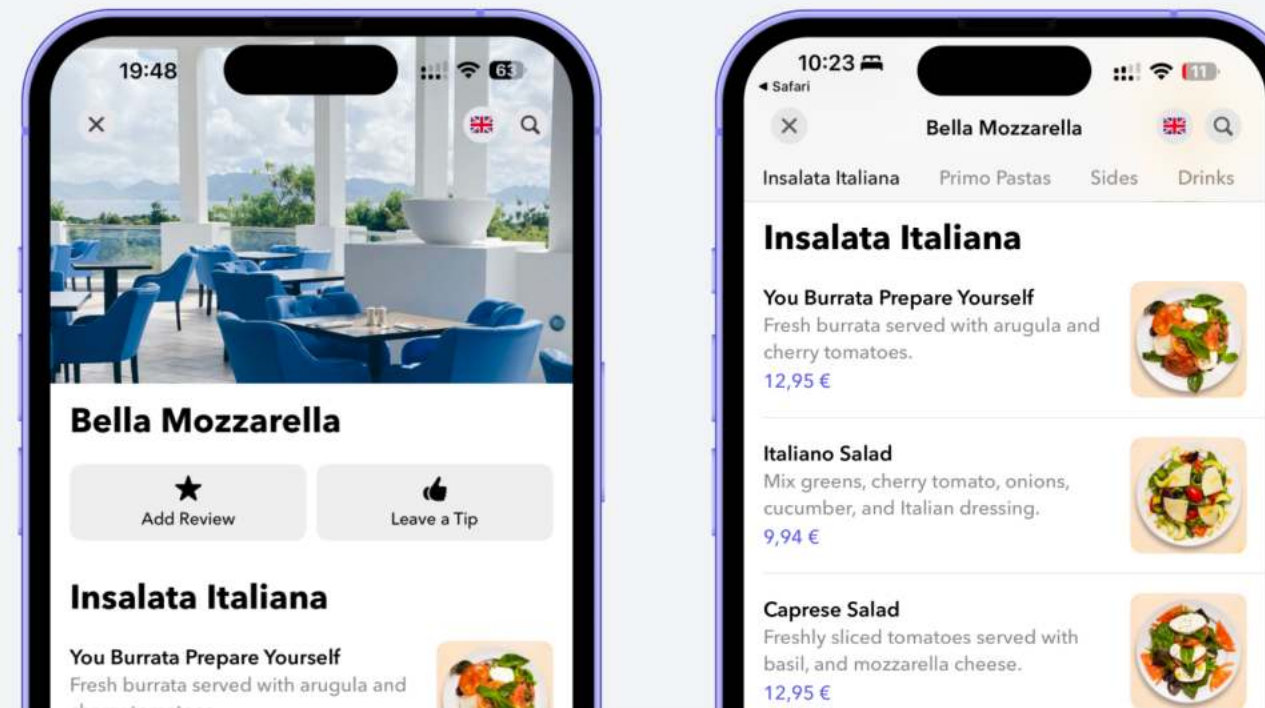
19:48

63

Bella Mozzarella

Add Review

Leave a Tip

Insalata Italiana

You Burrata Prepare Yourself

Fresh burrata served with arugula and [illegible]

10:23

Safari

11

Bella Mozzarella

Insalata Italiana Primo Pastas Sides Drinks

Insalata Italiana

You Burrata Prepare Yourself

Fresh burrata served with arugula and cherry tomatoes.

12,95 €

Italiano Salad

Mix greens, cherry tomato, onions, cucumber, and Italian dressing.

9,94 €

Caprese Salad

Freshly sliced tomatoes served with basil, and mozzarella cheese.

12,95 €